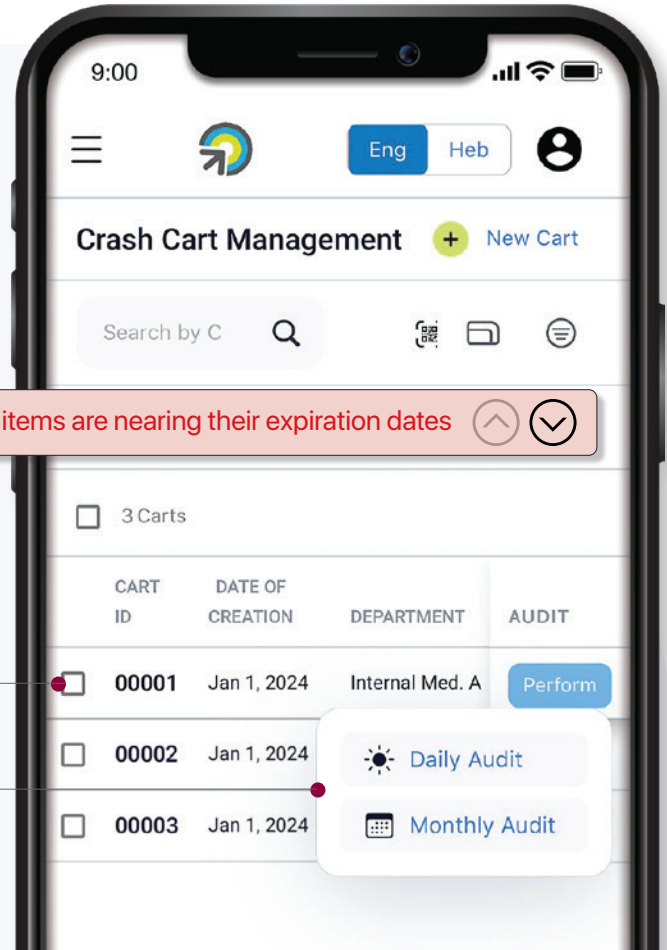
9:00

Eng Heb

Crash Cart Management + New Cart

Search by C

items are nearing their expiration dates

3 Carts

| CART ID | DATE OF CREATION | DEPARTMENT | AUDIT |
|---|---|---|---|
| 00001 | Jan 1, 2024 | Internal Med. A | Perform |
| 00002 | Jan 1, 2024 | | |
| 00003 | Jan 1, 2024 | | |

Daily Audit

Monthly Audit